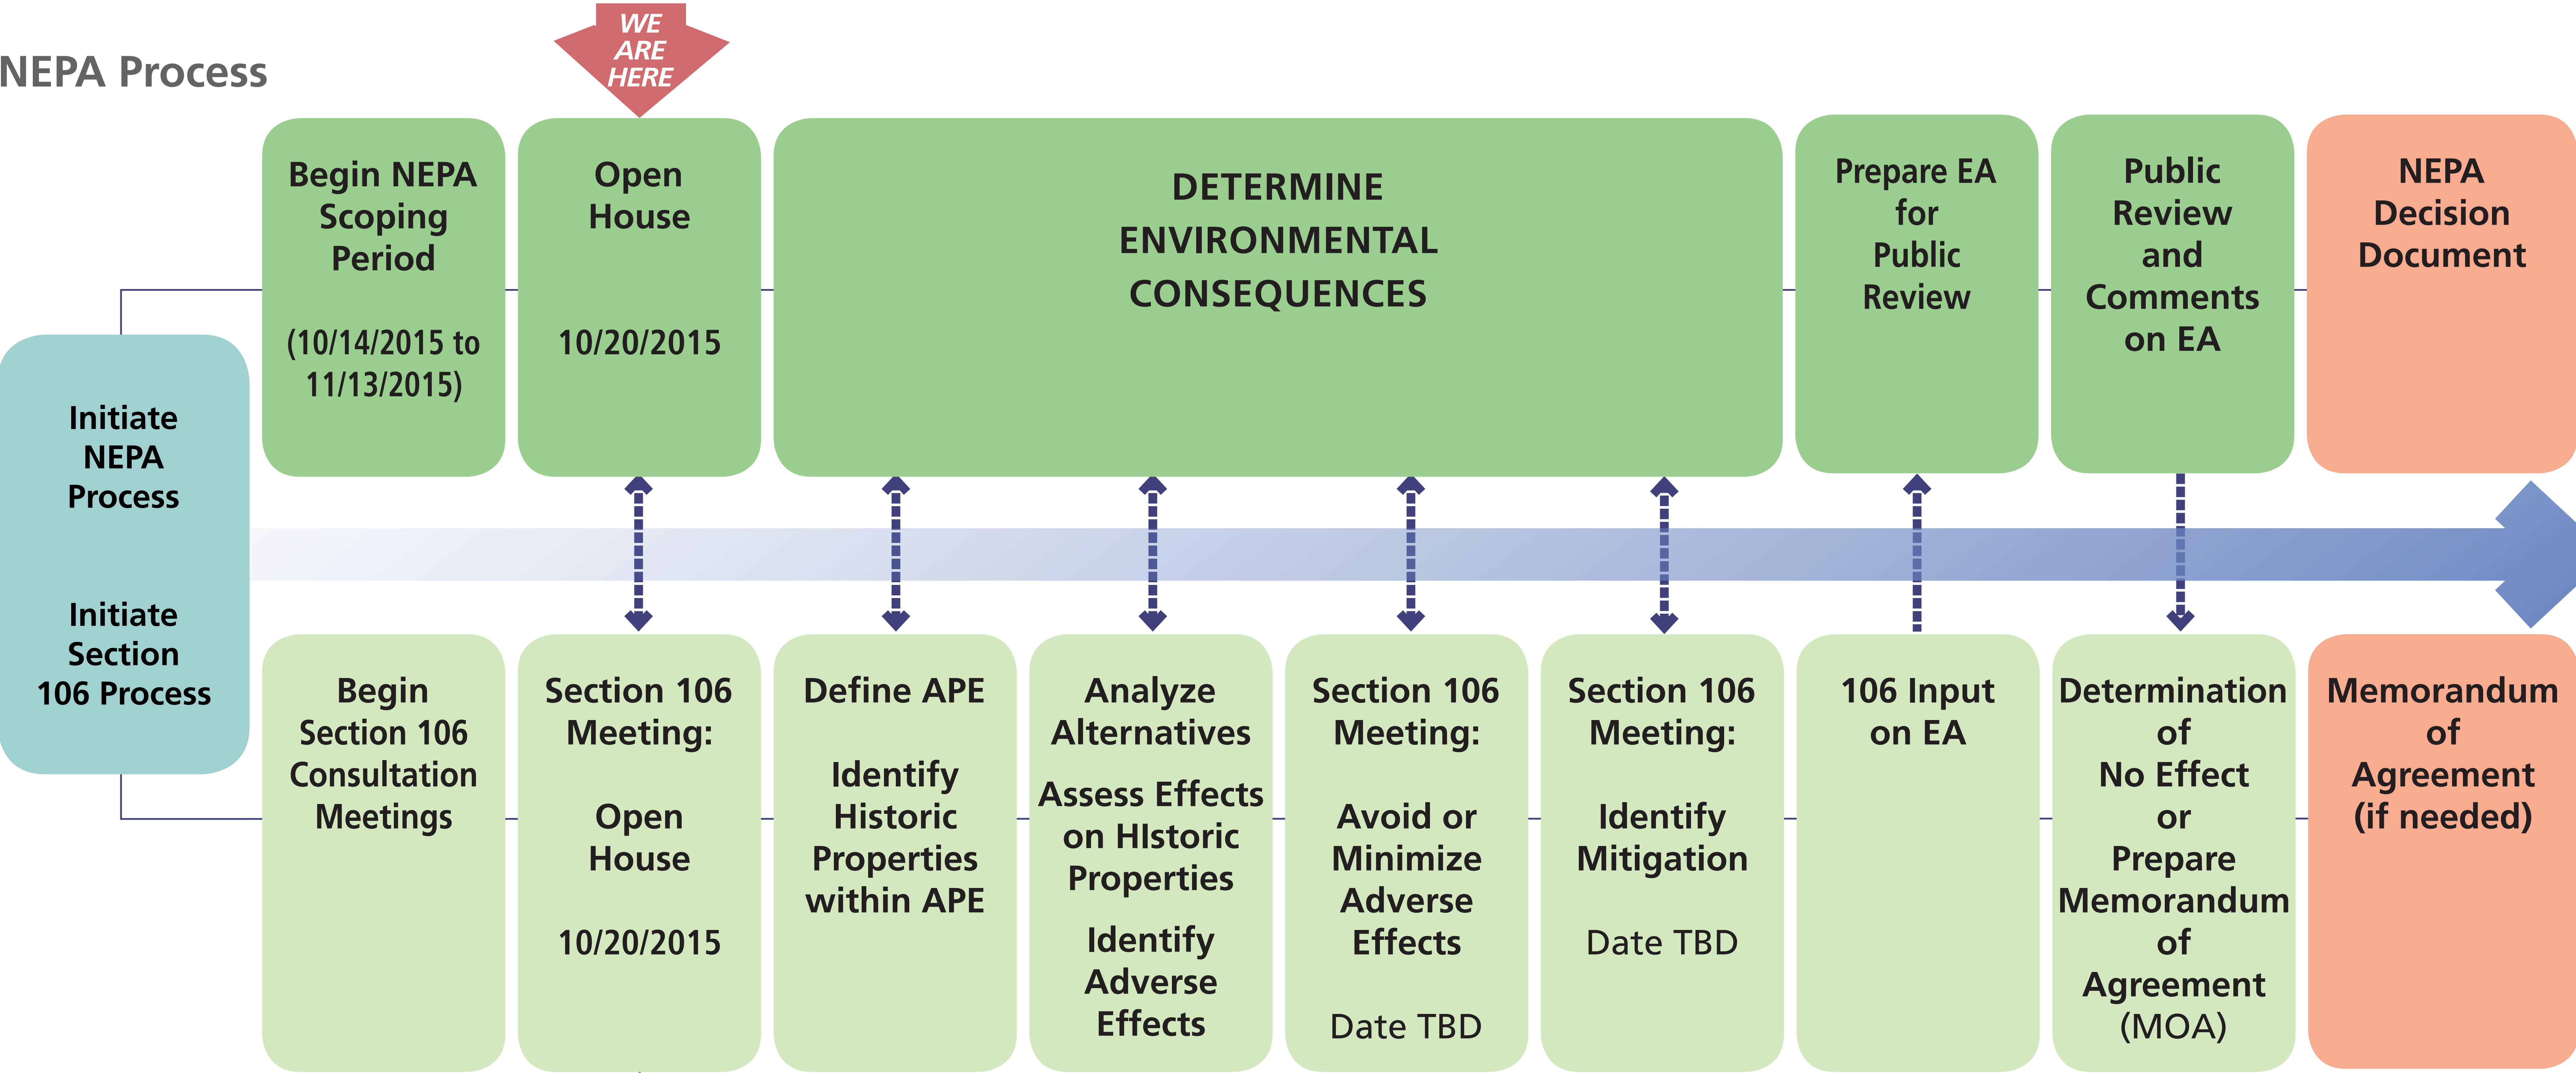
NEPA Process

WE ARE HERE

Initiate NEPA Process

Initiate Section 106 Process

Begin NEPA Scoping Period

(10/14/2015 to 11/13/2015)

Open House

10/20/2015

DETERMINE ENVIRONMENTAL CONSEQUENCES

Prepare EA for Public Review

Public Review and Comments on EA

NEPA Decision Document

Begin Section 106 Consultation Meetings

Section 106 Meeting:

Open House

10/20/2015

Define APE

Identify Historic Properties within APE

Analyze Alternatives

Assess Effects on HIstoric Properties

Identify Adverse Effects

Section 106 Meeting:

Avoid or Minimize Adverse Effects

Date TBD

Section 106 Meeting:

Identify Mitigation

Date TBD

106 Input on EA

Determination of No Effect or Prepare Memorandum of Agreement (MOA)

Memorandum of Agreement (if needed)